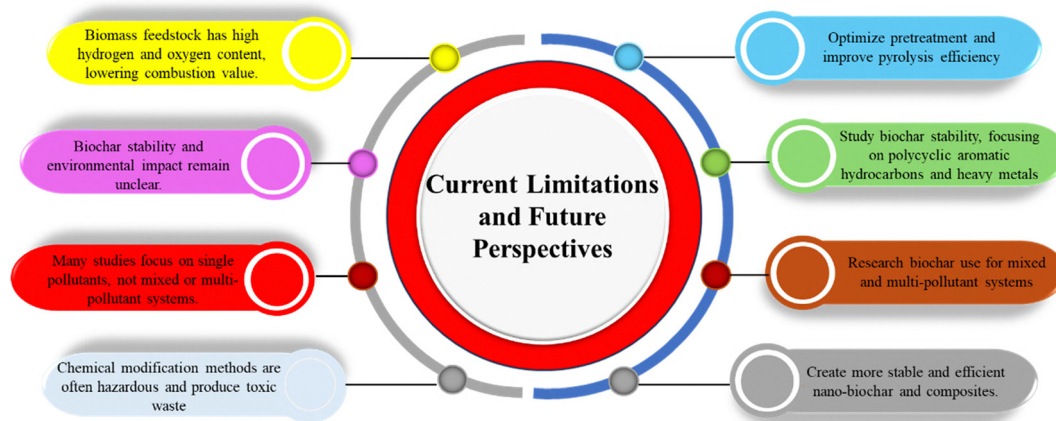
Current Limitations and Future Perspectives

Biomass feedstock has high hydrogen and oxygen content, lowering combustion value.

Biochar stability and environmental impact remain unclear.

Many studies focus on single pollutants, not mixed or multi-pollutant systems.

Chemical modification methods are often hazardous and produce toxic waste

Optimize pretreatment and improve pyrolysis efficiency

Study biochar stability, focusing on polycyclic aromatic hydrocarbons and heavy metals

Research biochar use for mixed and multi-pollutant systems

Create more stable and efficient nano-biochar and composites.